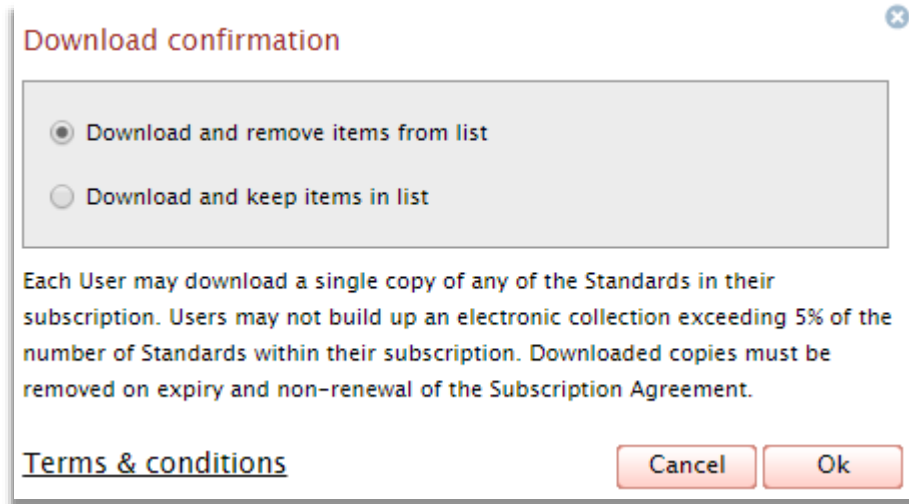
Download confirmation

Download and remove items from list

Download and keep items in list

Each User may download a single copy of any of the Standards in their subscription. Users may not build up an electronic collection exceeding 5% of the number of Standards within their subscription. Downloaded copies must be removed on expiry and non-renewal of the Subscription Agreement.

Terms & conditions

Cancel

Ok